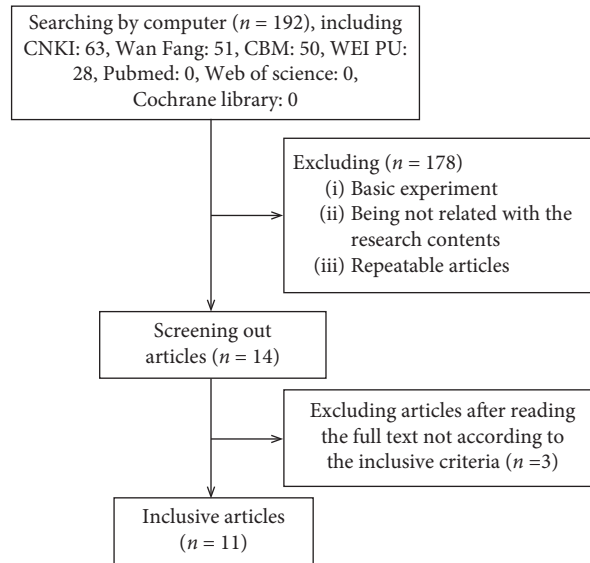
Searching by computer ($n$ = 192), including CNKI: 63, Wan Fang: 51, CBM: 50, WEI PU: 28, Pubmed: 0, Web of science: 0, Cochrane library: 0

Excluding ($n$ = 178)
(i) Basic experiment
(ii) Being not related with the research contents
(iii) Repeatable articles

Screening out articles ($n$ = 14)

Excluding articles after reading the full text not according to the inclusive criteria ($n$ =3)

Inclusive articles ($n$ = 11)